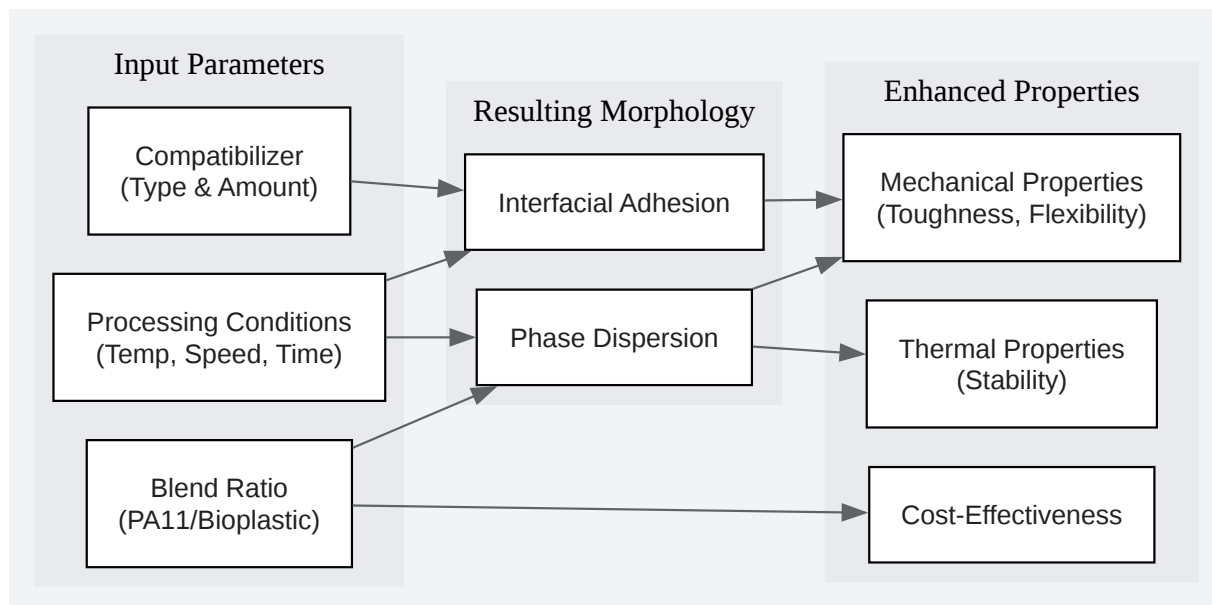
Input Parameters

Compatibilizer
(Type & Amount)

Processing Conditions
(Temp, Speed, Time)

Blend Ratio
(PA11/Bioplastic)

Resulting Morphology

Interfacial Adhesion

Phase Dispersion

Enhanced Properties

Mechanical Properties
(Toughness, Flexibility)

Thermal Properties
(Stability)

Cost-Effectiveness